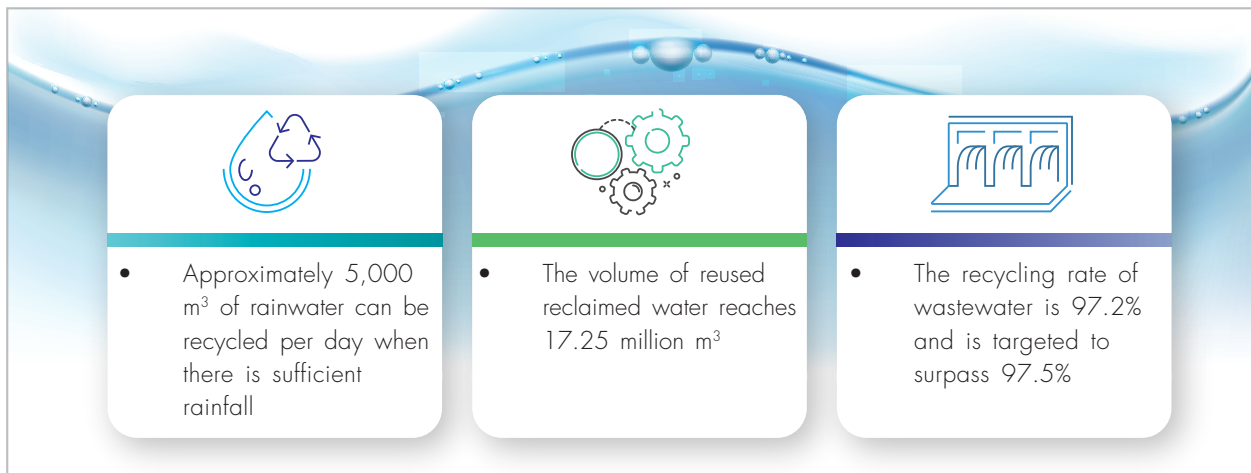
- Approximately 5,000 $m^3$ of rainwater can be recycled per day when there is sufficient rainfall

- The volume of reused reclaimed water reaches 17.25 million $m^3$

- The recycling rate of wastewater is 97.2% and is targeted to surpass 97.5%